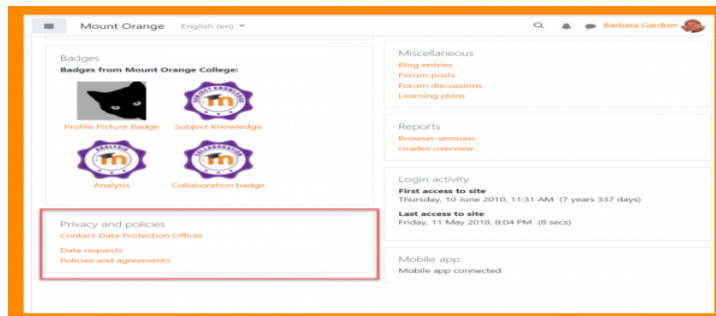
Mount Orange English (en)

Barbara Gardner

Badges

Badges from Mount Orange College:

Profile Picture Badge

Subject Knowledge

Analysis

Collaboration badge

Privacy and policies

Contact Data Protection Officer

Data requests

Policies and agreements

Miscellaneous

Blog entries

Forum posts

Forum discussions

Learning plans

Reports

Browser sessions

Grades overview

Login activity

First access to site

Thursday, 10 June 2010, 11:31 AM (7 years 337 days)

Last access to site

Friday, 11 May 2018, 8:04 PM (8 secs)

Mobile app

Mobile app connected